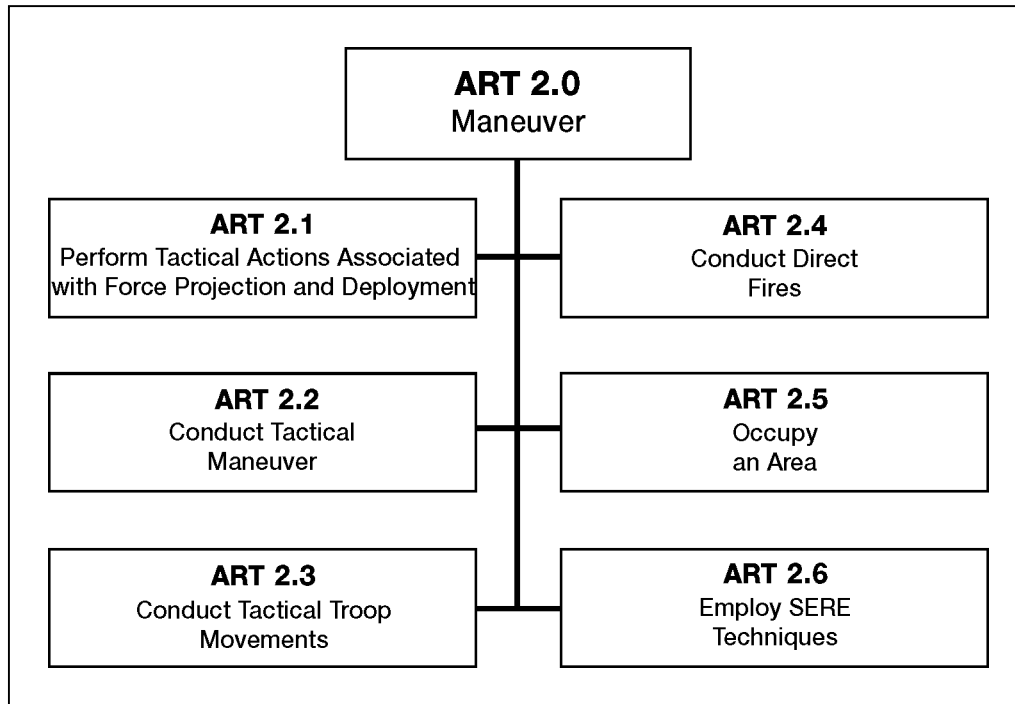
ART 2.0
Maneuver

ART 2.1
Perform Tactical Actions Associated with Force Projection and Deployment

ART 2.4
Conduct Direct Fires

ART 2.2
Conduct Tactical Maneuver

ART 2.5
Occupy an Area

ART 2.3
Conduct Tactical Troop Movements

ART 2.6
Employ SERE Techniques